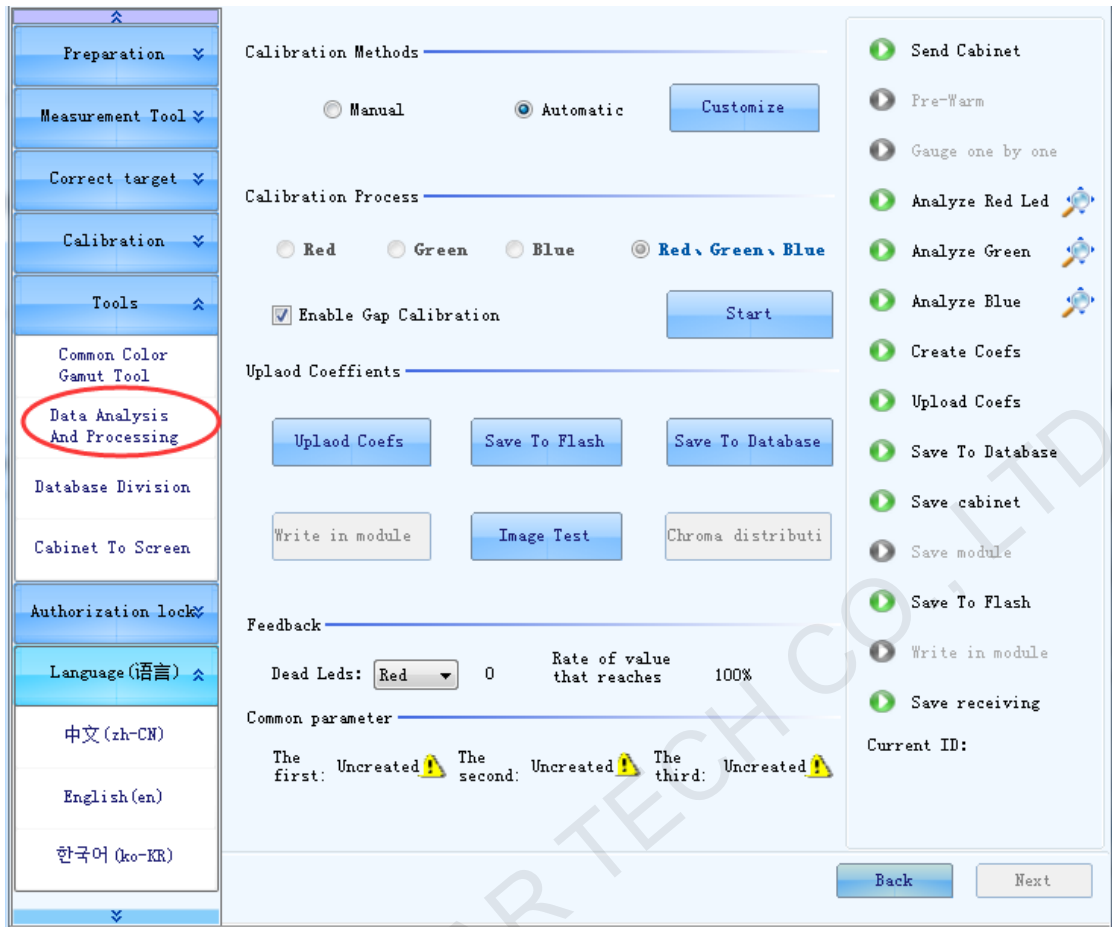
Preparation

Measurement Tool

Correct target

Calibration

Tools

Common Color Gamut Tool

Data Analysis And Processing

Database Division

Cabinet To Screen

Authorization lock

Language(语言)

中文(zh-CN)

English(en)

한국어(ko-KR)

Calibration Methods

Manual Automatic Customize

Calibration Process

Red Green Blue Red、Green、Blue

Enable Gap Calibration

Start

Uplaod Coeffients

Uplaod Coefs Save To Flash Save To Database

Write in module Image Test Chroma distributi

Feedback

Dead Leds: Red 0 Rate of value that reaches 100%

Common parameter

The first: Uncreated The second: Uncreated The third: Uncreated

Send Cabinet

Pre-Warm

Gauge one by one

Analyze Red Led

Analyze Green

Analyze Blue

Create Coefs

Upload Coefs

Save To Database

Save cabinet

Save module

Save To Flash

Write in module

Save receiving

Current ID:

Back Next

R TECH CO., LTD